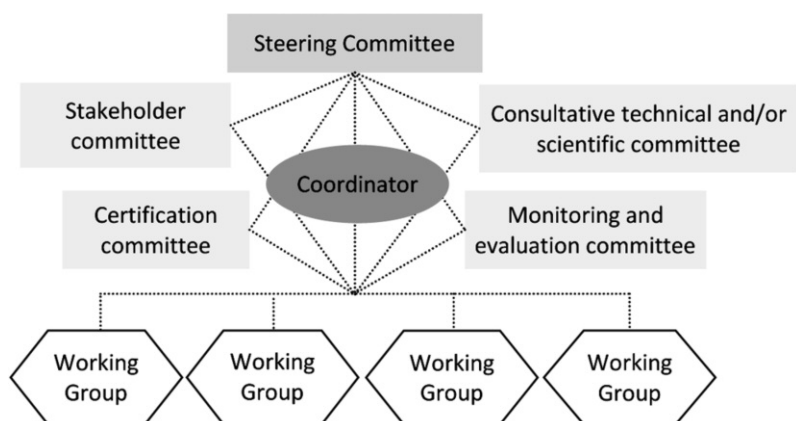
Steering Committee

Stakeholder committee

Consultative technical and/or scientific committee

Coordinator

Certification committee

Monitoring and evaluation committee

Working Group

Working Group

Working Group

Working Group